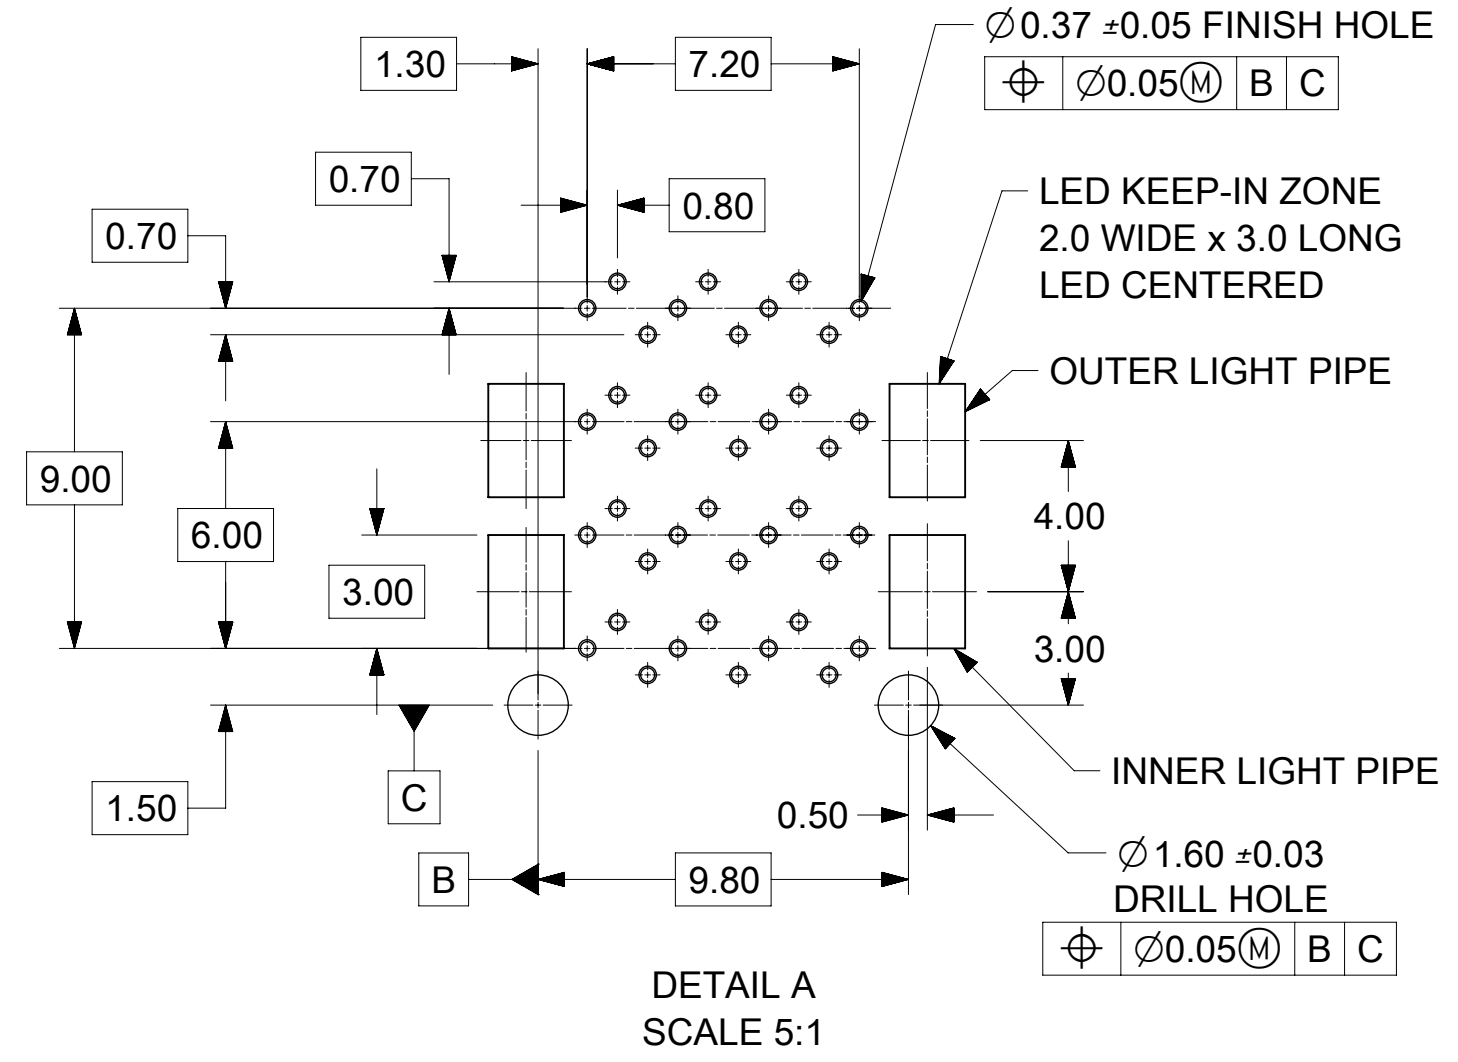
$\varnothing$0.37 ±0.05 FINISH HOLE

| ⌖ | $\varnothing$0.05Ⓜ | B | C |
|---|---|---|---|

1.30

7.20

0.70

0.80

0.70

LED KEEP-IN ZONE
2.0 WIDE x 3.0 LONG
LED CENTERED

OUTER LIGHT PIPE

9.00

6.00

3.00

4.00

3.00

1.50

C

INNER LIGHT PIPE

0.50

B

9.80

$\varnothing$1.60 ±0.03
DRILL HOLE

| ⌖ | $\varnothing$0.05Ⓜ | B | C |
|---|---|---|---|

DETAIL A
SCALE 5:1